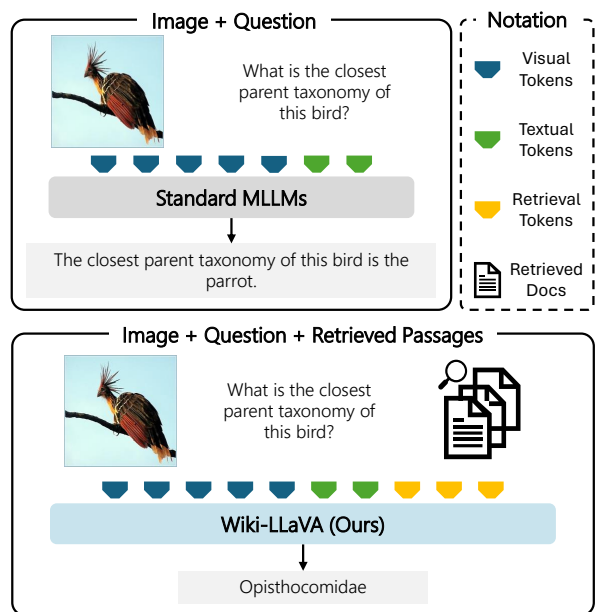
Image + Question

What is the closest parent taxonomy of this bird?

Standard MLLMs

The closest parent taxonomy of this bird is the parrot.

Notation

Visual Tokens

Textual Tokens

Retrieval Tokens

Retrieved Docs

Image + Question + Retrieved Passages

What is the closest parent taxonomy of this bird?

Wiki-LLaVA (Ours)

Opisthocomidae